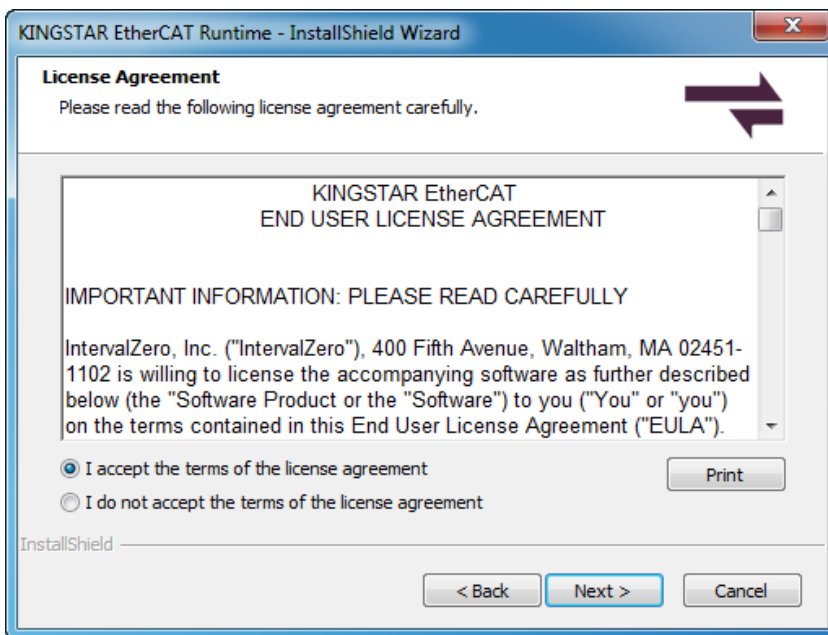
KINGSTAR EtherCAT Runtime - InstallShield Wizard

License Agreement

Please read the following license agreement carefully.

KINGSTAR EtherCAT
END USER LICENSE AGREEMENT

IMPORTANT INFORMATION: PLEASE READ CAREFULLY

IntervalZero, Inc. ("IntervalZero"), 400 Fifth Avenue, Waltham, MA 02451-1102 is willing to license the accompanying software as further described below (the "Software Product or the "Software") to you ("You" or "you") on the terms contained in this End User License Agreement ("EULA").

I accept the terms of the license agreement

I do not accept the terms of the license agreement

Print

InstallShield

< Back

Next >

Cancel